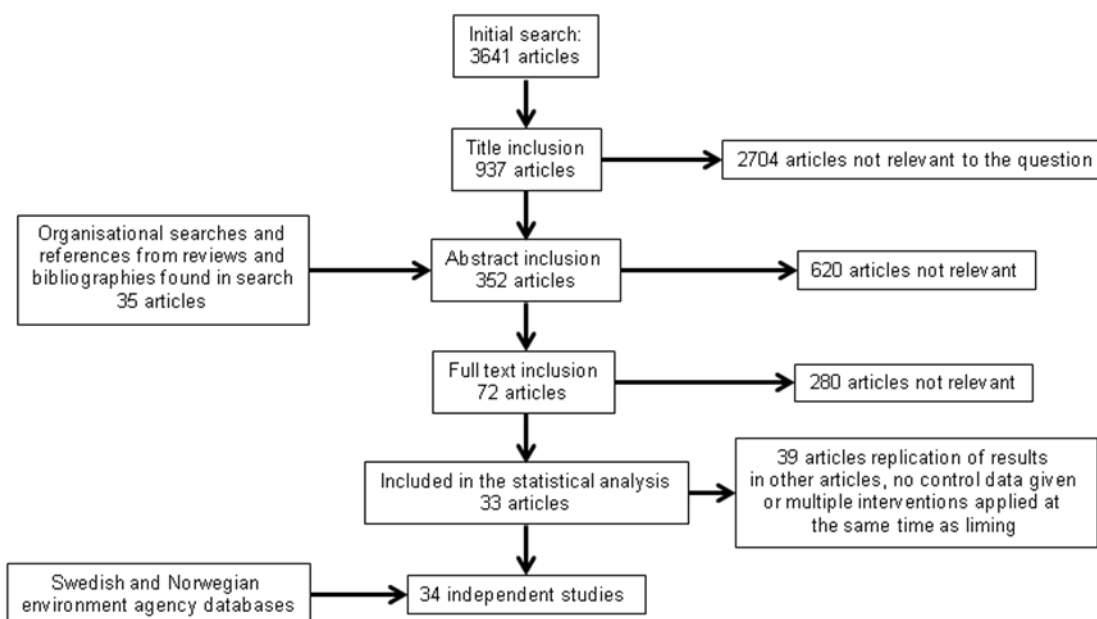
Initial search:
3641 articles

Title inclusion
937 articles

2704 articles not relevant to the question

Organisational searches and references from reviews and bibliographies found in search
35 articles

Abstract inclusion
352 articles

620 articles not relevant

Full text inclusion
72 articles

280 articles not relevant

Included in the statistical analysis
33 articles

39 articles replication of results in other articles, no control data given or multiple interventions applied at the same time as liming

Swedish and Norwegian environment agency databases

34 independent studies